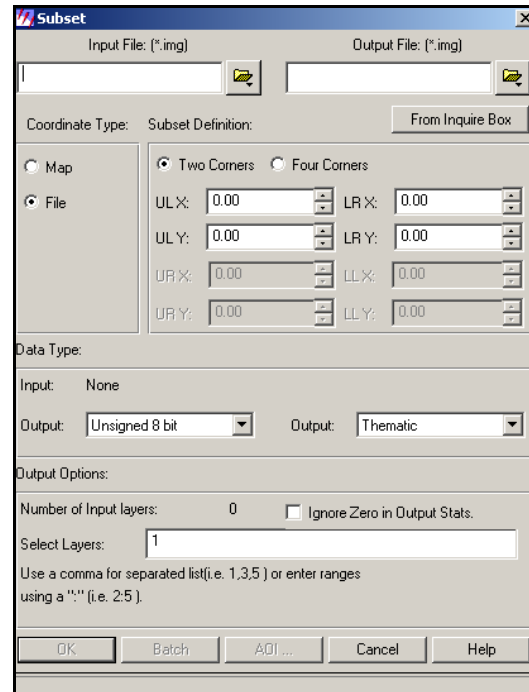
Subset

Input File: (*.img)

Output File: (*.img)

From Inquire Box

Coordinate Type:

Subset Definition:

Map

File

Two Corners

Four Corners

UL X: 0.00

LR X: 0.00

UL Y: 0.00

LR Y: 0.00

UR X: 0.00

LL X: 0.00

UR Y: 0.00

LL Y: 0.00

Data Type:

Input: None

Output: Unsigned 8 bit

Output: Thematic

Output Options:

Number of Input layers: 0

Ignore Zero in Output Stats.

Select Layers: 1

Use a comma for separated list(i.e. 1,3,5 ) or enter ranges using a ":" (i.e. 2:5 ).

OK

Batch

AOI ...

Cancel

Help